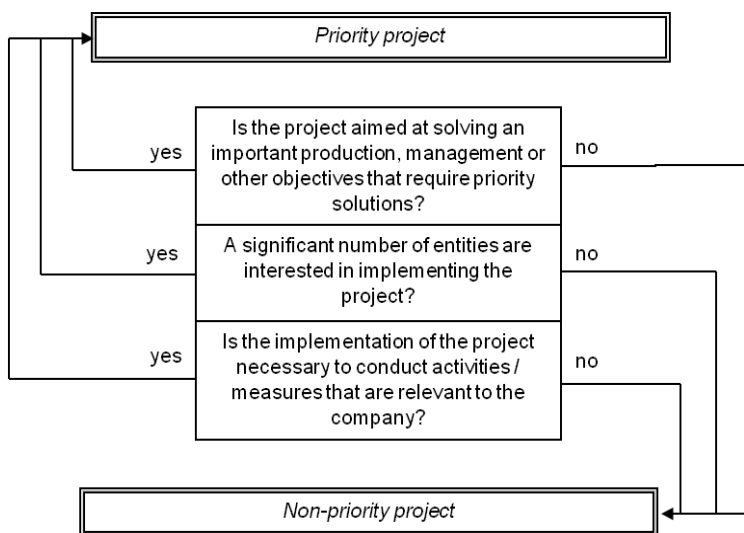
Priority project

yes

Is the project aimed at solving an important production, management or other objectives that require priority solutions?

no

yes

A significant number of entities are interested in implementing the project?

no

yes

Is the implementation of the project necessary to conduct activities / measures that are relevant to the company?

no

Non-priority project